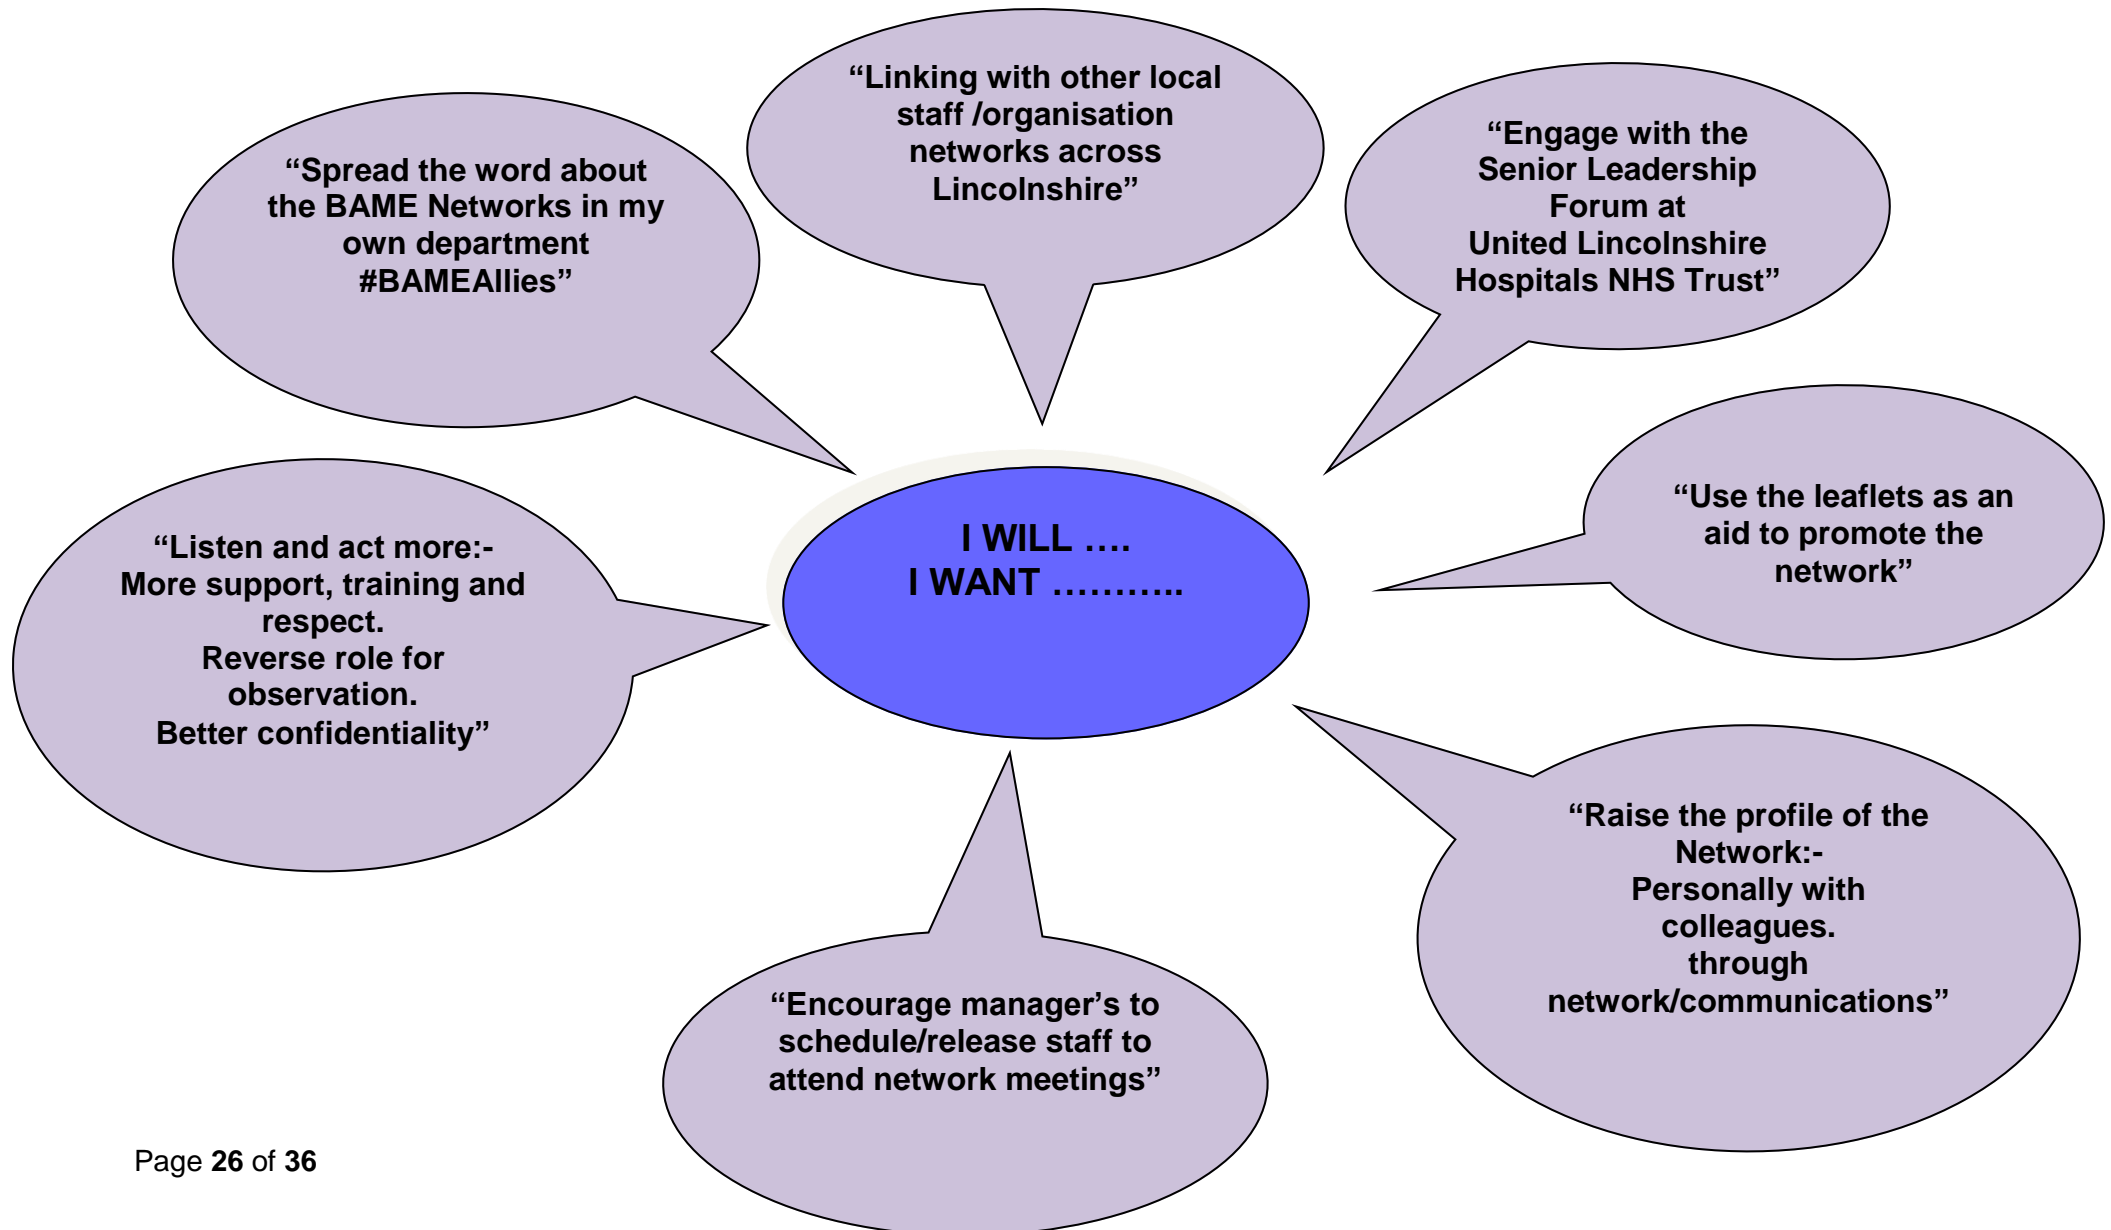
I WILL ….
I WANT ………..

“Spread the word about the BAME Networks in my own department #BAMEAllies”

“Linking with other local staff /organisation networks across Lincolnshire”

“Engage with the Senior Leadership Forum at United Lincolnshire Hospitals NHS Trust”

“Use the leaflets as an aid to promote the network”

“Listen and act more:-
More support, training and respect.
Reverse role for observation.
Better confidentiality”

“Raise the profile of the Network:-
Personally with colleagues.
through network/communications”

“Encourage manager’s to schedule/release staff to attend network meetings”

Page **26** of **36**